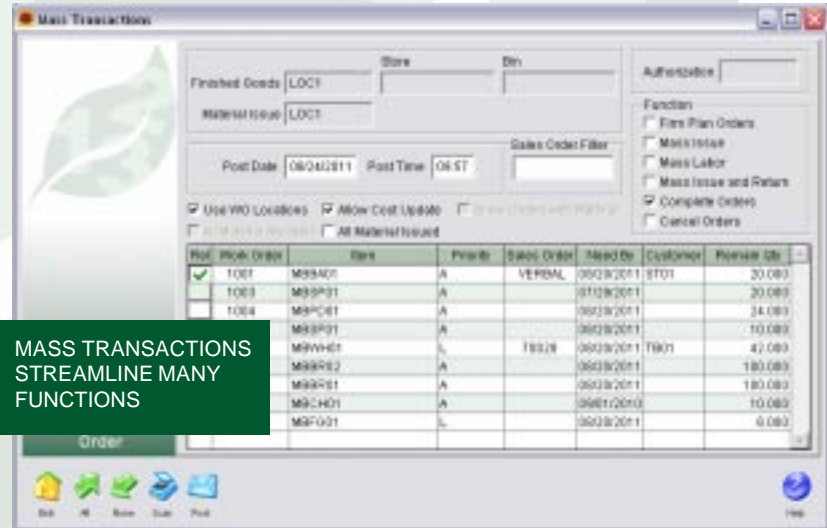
Mass Transactions

Finished Goods LOC1
Store
Bin
Material Issue LOC1
Authorization

Post Date 08/24/2011 Post Time 08:57
Sales Order Filter

Function
Firm Plan Orders
Mass Issue
Mass Labor
Mass Issue and Return
Complete Orders
Cancel Orders

Use W/O Locations
Allow Cost Update
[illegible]
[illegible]
All Material Issued

| Pot | Work Order | Item | Priority | Sales Order | Need By | Customer | Remain Qty |
|---|---|---|---|---|---|---|---|
| ✔ | 1001 | M8BA01 | A | VERBAL | 08/29/2011 | ST01 | 20.000 |
| | 1003 | M8BP01 | A | | 07/29/2011 | | 20.000 |
| | 1004 | M8PC01 | A | | 08/29/2011 | | 24.000 |
| | | M8BP01 | A | | 08/29/2011 | | 10.000 |
| | | M8WH01 | L | 78028 | 08/29/2011 | TBO1 | 42.000 |
| | | M8BR02 | A | | 08/29/2011 | | 180.000 |
| | | M8BR01 | A | | 08/29/2011 | | 180.000 |
| | | M8CH01 | A | | 09/01/2010 | | 10.000 |
| | | M8FG01 | L | | 08/29/2011 | | 6.000 |

MASS TRANSACTIONS STREAMLINE MANY FUNCTIONS

Order

Exit All None Scan Post

Help